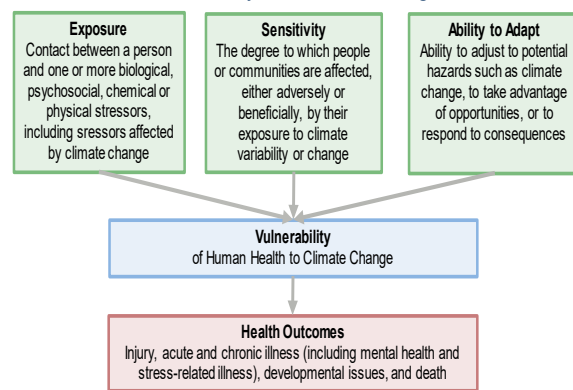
**Exposure**
Contact between a person and one or more biological, psychosocial, chemical or physical stressors, including sressors affected by climate change

**Sensitivity**
The degree to which people or communities are affected, either adversely or beneficially, by their exposure to climate variability or change

**Ability to Adapt**
Ability to adjust to potential hazards such as climate change, to take advantage of opportunities, or to respond to consequences

**Vulnerability**
of Human Health to Climate Change

**Health Outcomes**
Injury, acute and chronic illness (including mental health and stress-related illness), developmental issues, and death